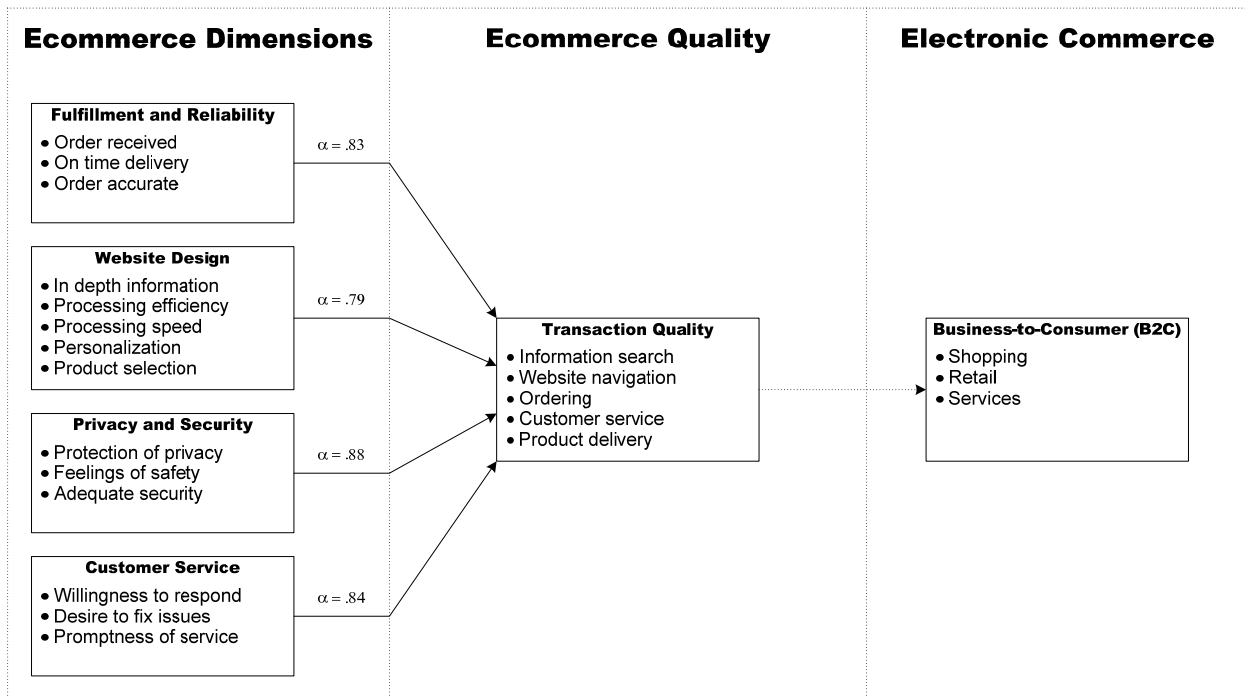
Ecommerce Dimensions

Ecommerce Quality

Electronic Commerce

Fulfillment and Reliability
• Order received
• On time delivery
• Order accurate

$\alpha = .83$

Website Design
• In depth information
• Processing efficiency
• Processing speed
• Personalization
• Product selection

$\alpha = .79$

Privacy and Security
• Protection of privacy
• Feelings of safety
• Adequate security

$\alpha = .88$

Customer Service
• Willingness to respond
• Desire to fix issues
• Promptness of service

$\alpha = .84$

Transaction Quality
• Information search
• Website navigation
• Ordering
• Customer service
• Product delivery

Business-to-Consumer (B2C)
• Shopping
• Retail
• Services